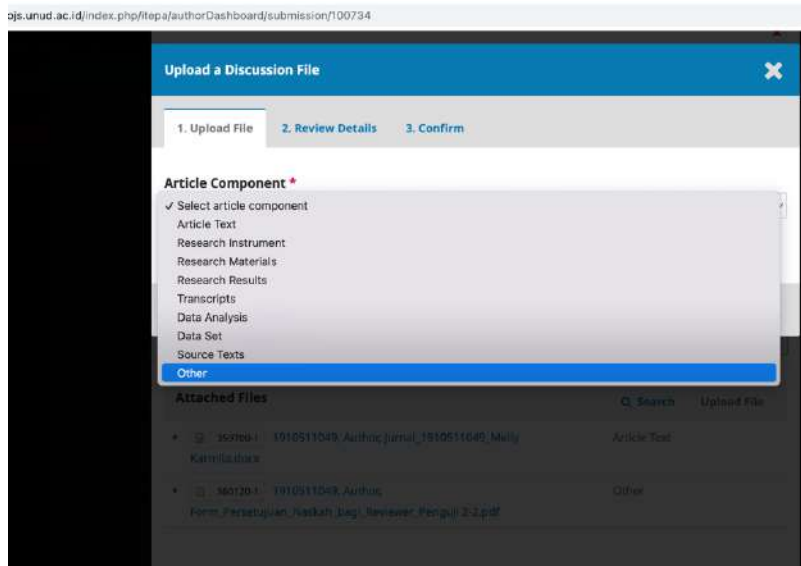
ojs.unud.ac.id/index.php/itepa/authorDashboard/submission/100734

Upload a Discussion File

1. Upload File
2. Review Details
3. Confirm

Article Component *

✓ Select article component
Article Text
Research Instrument
Research Materials
Research Results
Transcripts
Data Analysis
Data Set
Source Texts
Other

Attached Files

Q Search
Upload File

359760-1 1910511049, Author, Jurnal_1910511049_Melly Karmila.docx
Article Text

360120-1 1910511049, Author, Form_Persetujuan_Naskah_bagi_Reviewer_Penguji 2-2.pdf
Other